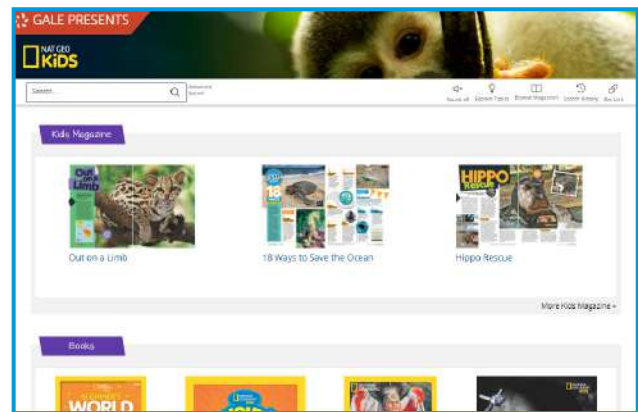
GALE PRESENTS

NAT GEO KiDS

Search

Advanced Search

Read all | Browse Topics | Browse Magazines | Search History | Get Link

Kids Magazine

Out on a Limb

Out on a Limb

18

18 Ways to Save the Ocean

HIPPO Rescue

Hippo Rescue

More Kids Magazine »

Books

WORLD